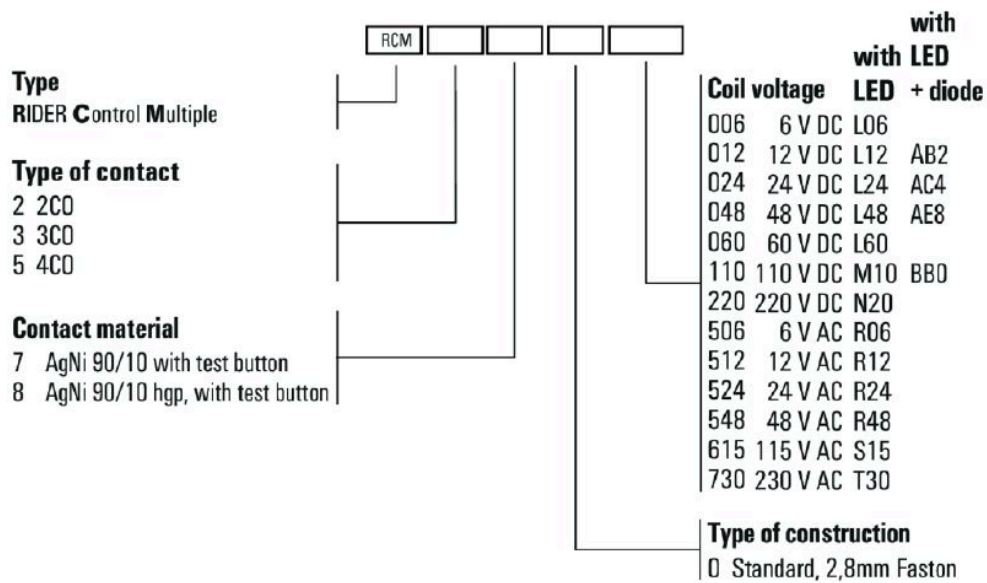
RCM

Type
RIDER Control Multiple

Type of contact
2 2CO
3 3CO
5 4CO

Contact material
7 AgNi 90/10 with test button
8 AgNi 90/10 hgp, with test button

| Coil voltage | | with LED | with LED + diode |
|---|---|---|---|
| 006 | 6 V DC | L06 | |
| 012 | 12 V DC | L12 | AB2 |
| 024 | 24 V DC | L24 | AC4 |
| 048 | 48 V DC | L48 | AE8 |
| 060 | 60 V DC | L60 | |
| 110 | 110 V DC | M10 | BB0 |
| 220 | 220 V DC | N20 | |
| 506 | 6 V AC | R06 | |
| 512 | 12 V AC | R12 | |
| 524 | 24 V AC | R24 | |
| 548 | 48 V AC | R48 | |
| 615 | 115 V AC | S15 | |
| 730 | 230 V AC | T30 | |

Type of construction
0 Standard, 2,8mm Faston